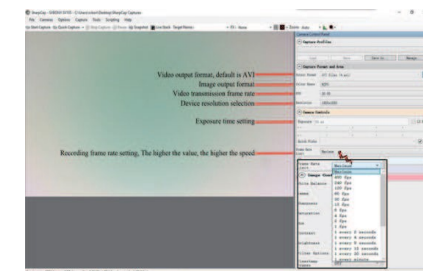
Video output format, default is AVI
Image output format
Video transmission frame rate
Device resolution selection
Exposure time setting
Recording frame rate setting, The higher the value, the higher the speed